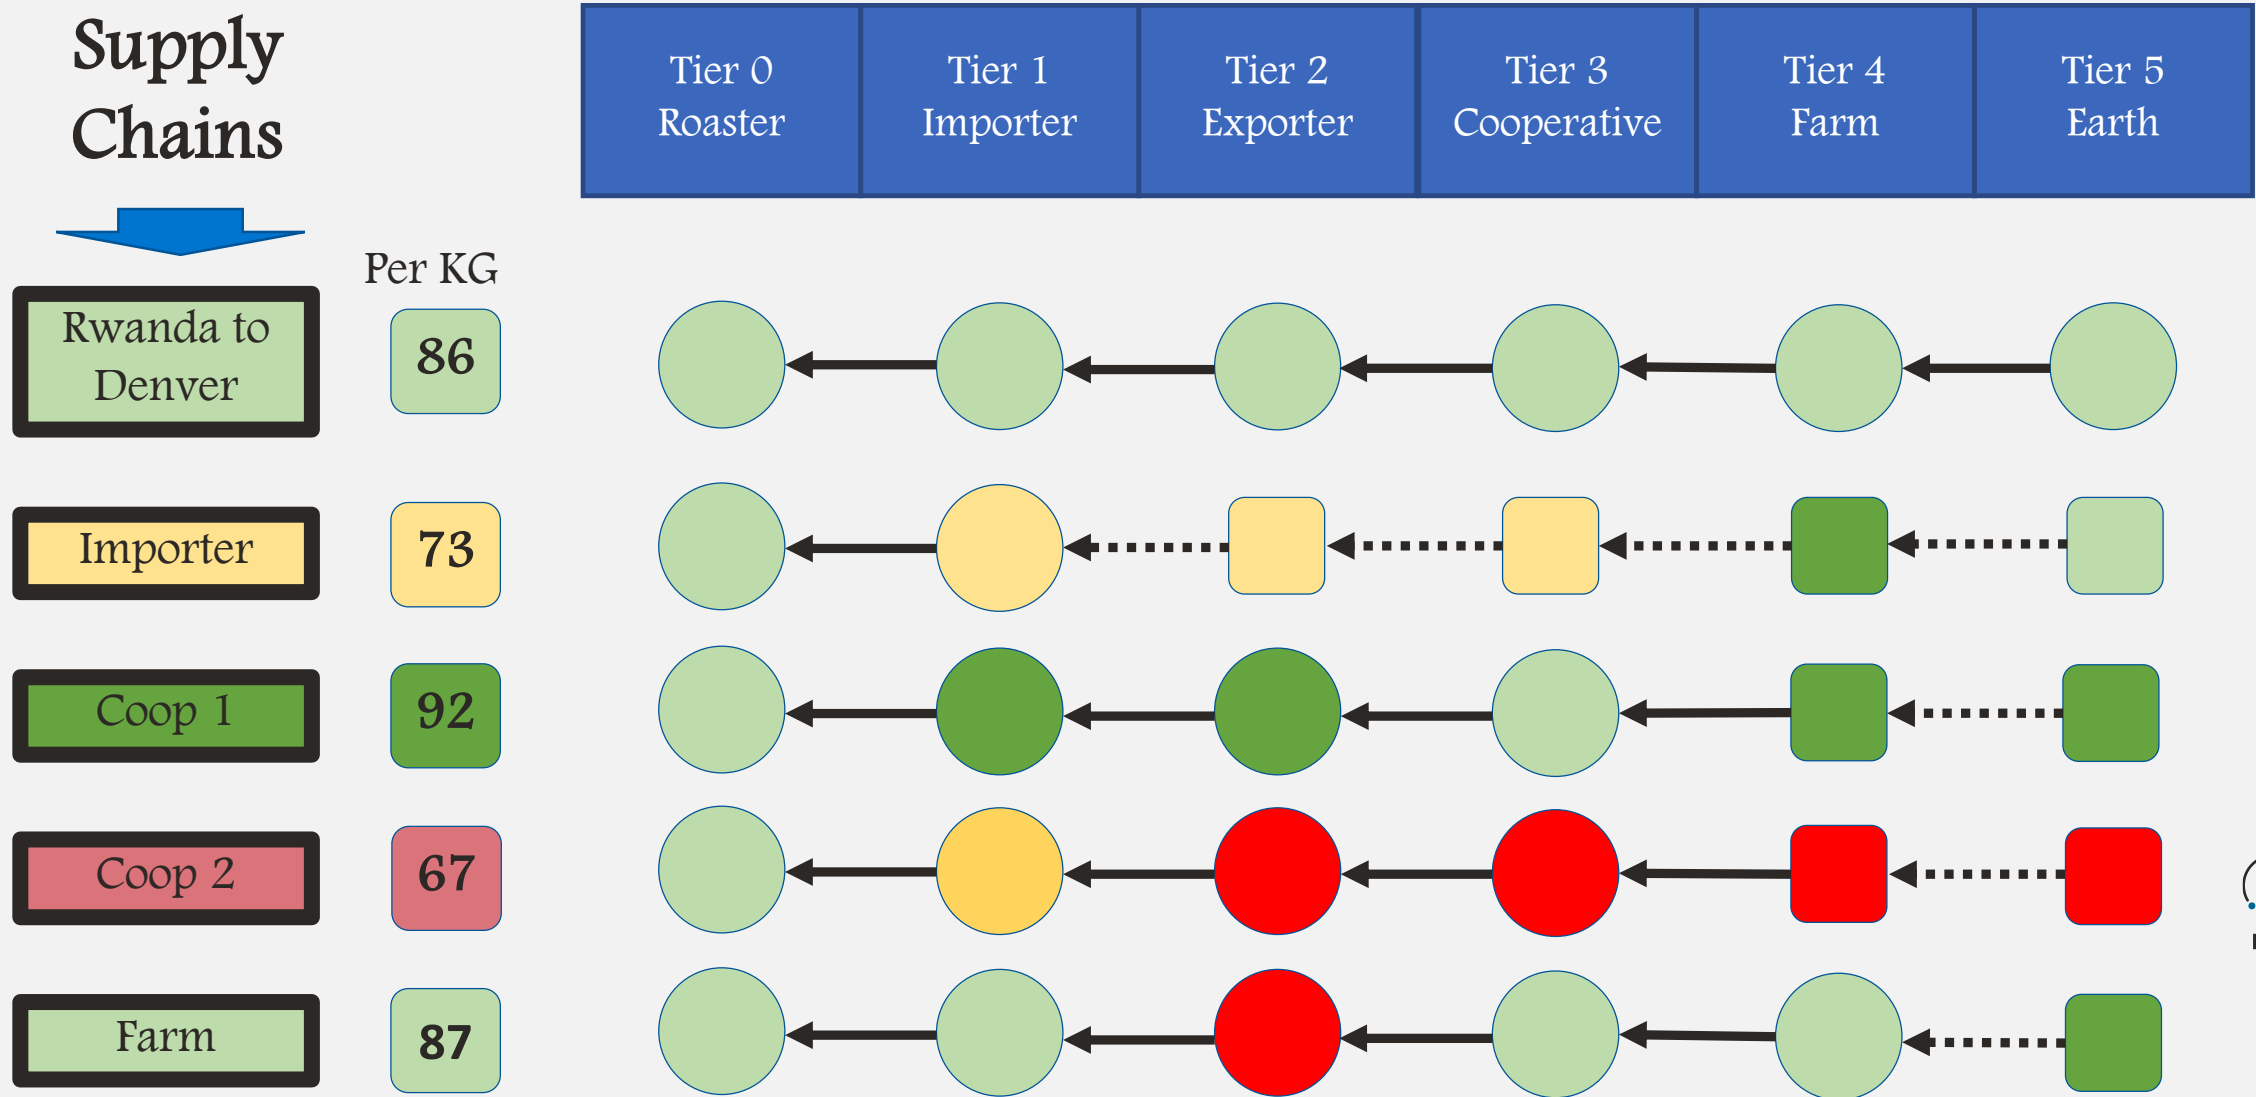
Supply Chains

| Tier 0 Roaster | Tier 1 Importer | Tier 2 Exporter | Tier 3 Cooperative | Tier 4 Farm | Tier 5 Earth |
|---|---|---|---|---|---|

Per KG

Rwanda to Denver 86

Importer 73

Coop 1 92

Coop 2 67

Farm 87